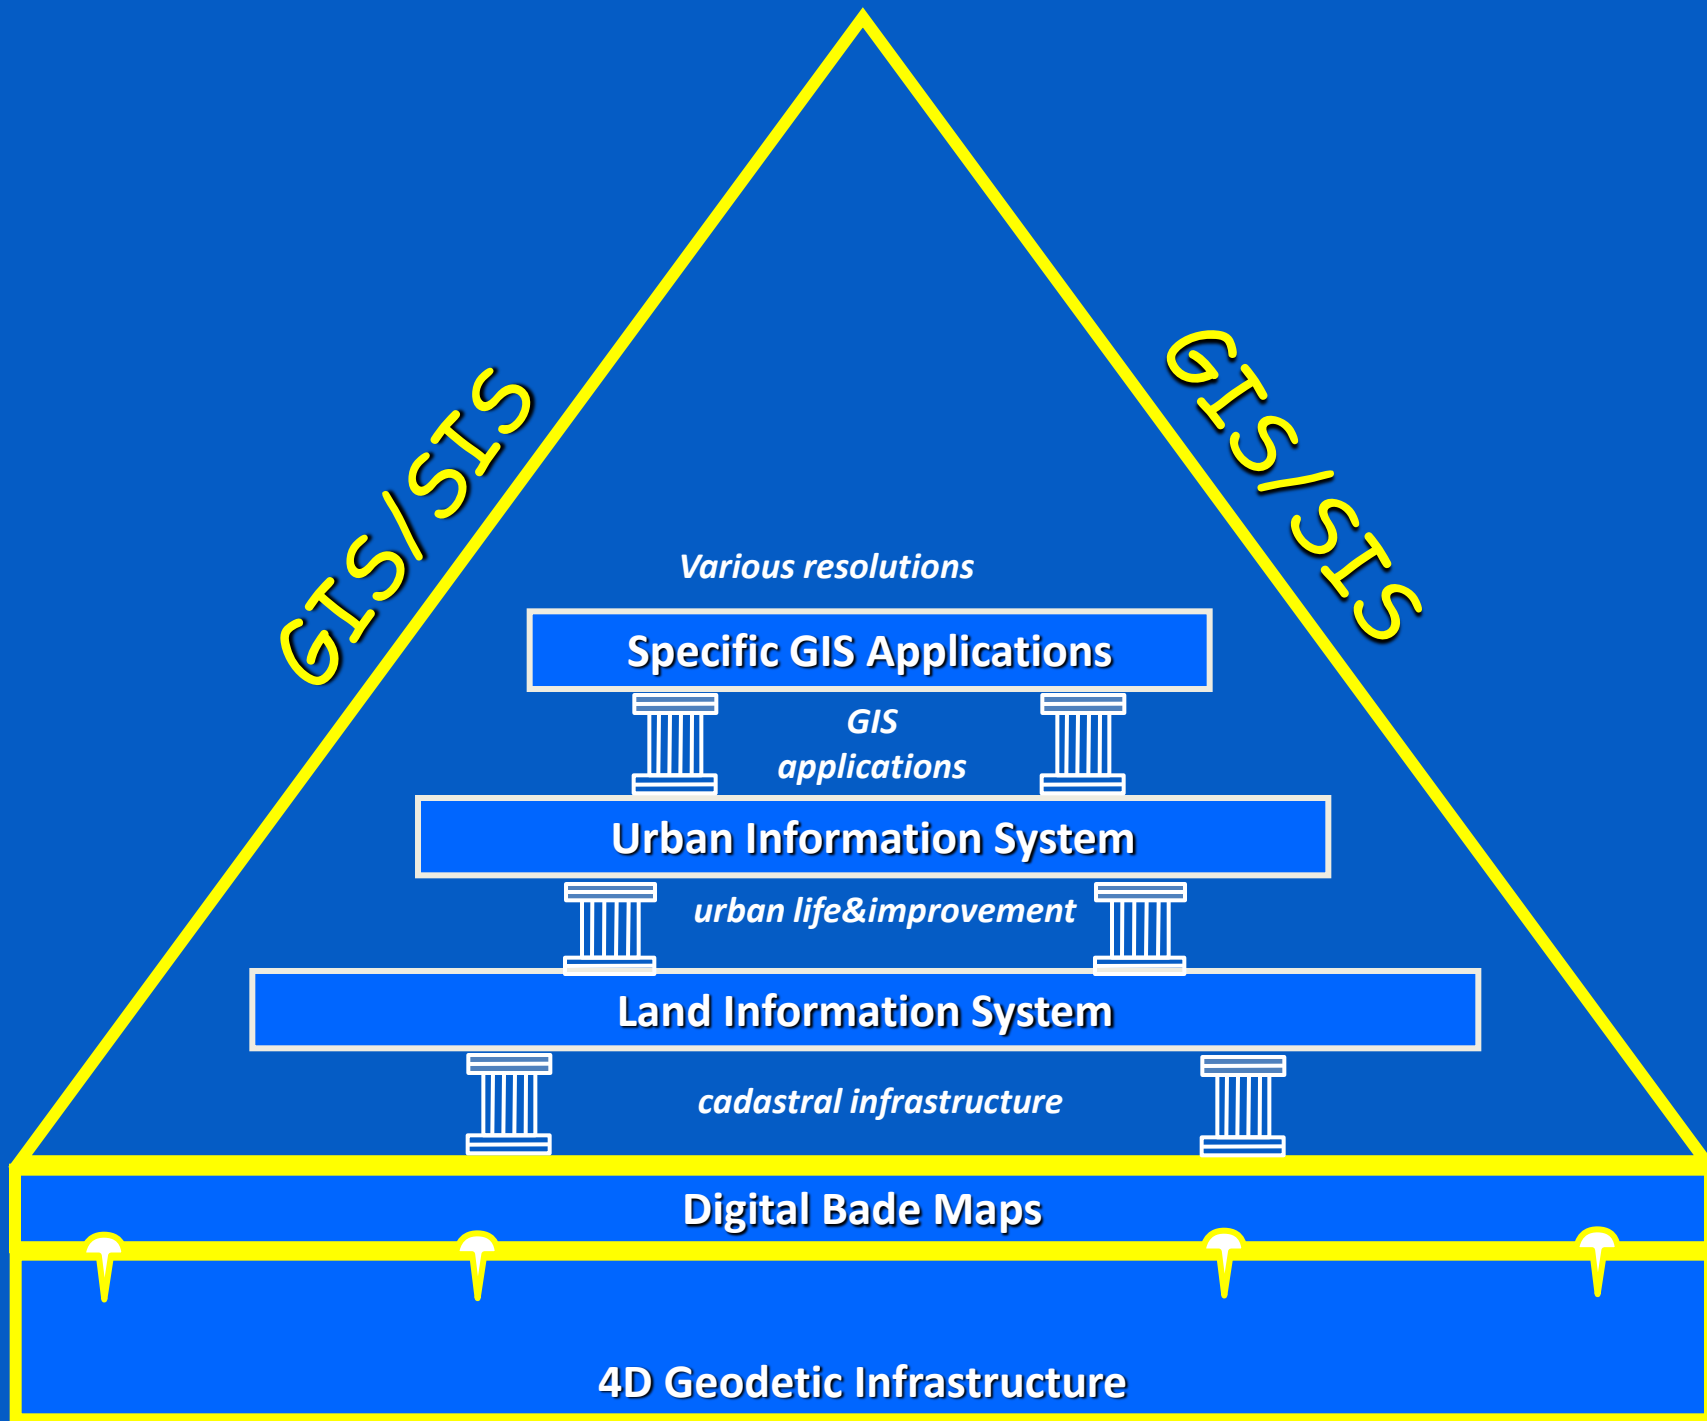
GIS/SIS

GIS/SIS

Various resolutions

Specific GIS Applications

GIS applications

Urban Information System

urban life&improvement

Land Information System

cadastral infrastructure

Digital Bade Maps

4D Geodetic Infrastructure